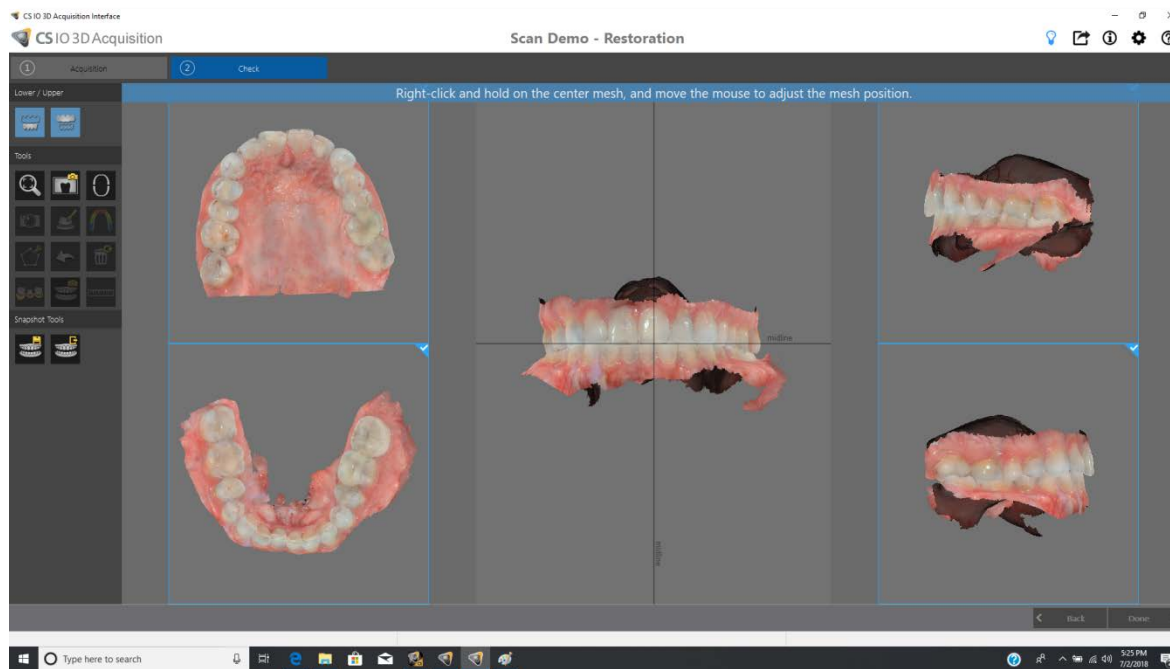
CS IO 3D Acquisition Interface

CS IO 3D Acquisition

Scan Demo - Restoration

1 Acquisition

2 Check

Lower / Upper

Right-click and hold on the center mesh, and move the mouse to adjust the mesh position.

Tools

Snapshot Tools

midline

midline

Back

Done

Type here to search

5:25 PM
7/2/2018